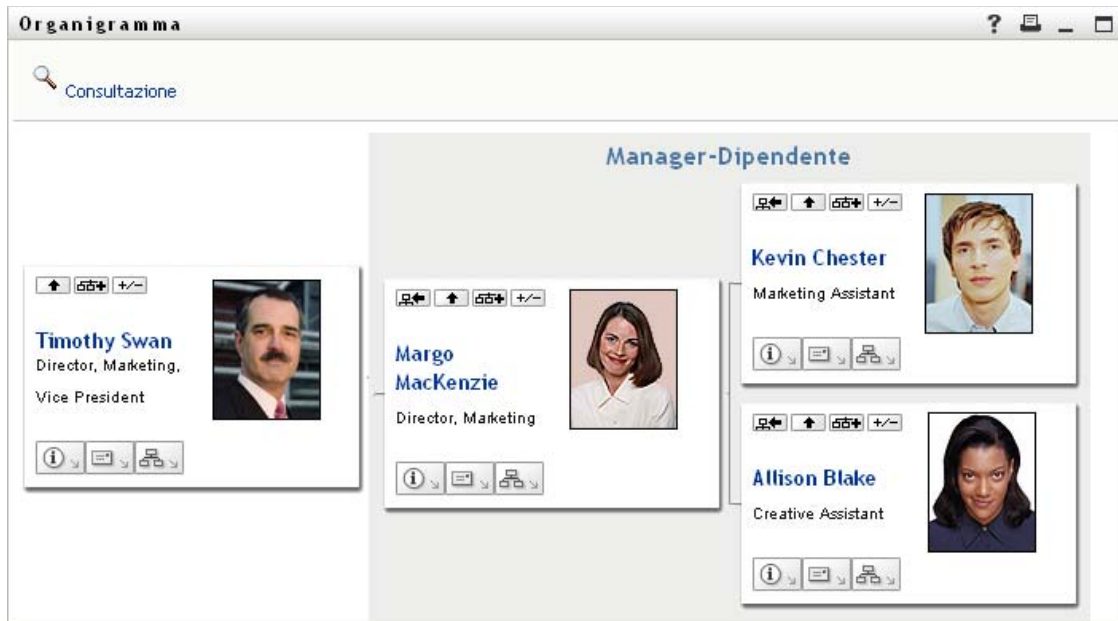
Organigramma

? _

Consultazione

Manager-Dipendente

+/−

Timothy Swan
Director, Marketing,
Vice President

+/−

Margo MacKenzie
Director, Marketing

+/−

Kevin Chester
Marketing Assistant

+/−

Allison Blake
Creative Assistant